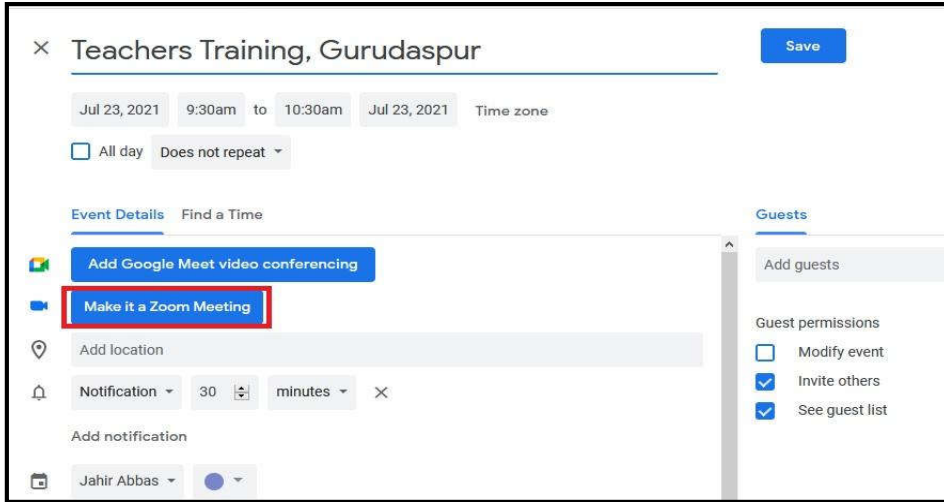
× Teachers Training, Gurudaspur

Save

Jul 23, 2021 9:30am to 10:30am Jul 23, 2021 Time zone

All day Does not repeat

Event Details Find a Time

Add Google Meet video conferencing

Make it a Zoom Meeting

Add location

Notification 30 minutes ×

Add notification

Jahir Abbas

Guests

Add guests

Guest permissions

Modify event

Invite others

See guest list